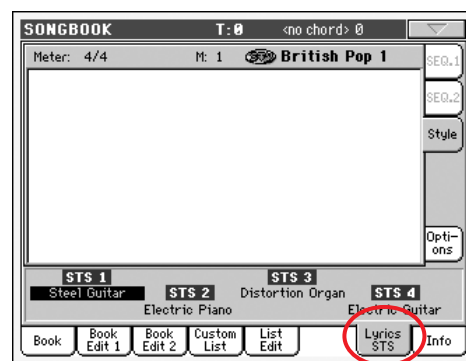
SONGBOOK T:0 <no chord> 0

Meter: 4/4 M: 1 British Pop 1

SEQ.1

SEQ.2

Style

Options

STS 1
Steel Guitar

STS 2
Electric Piano

STS 3
Distortion Organ

STS 4
Electric Guitar

Book

Book Edit 1

Book Edit 2

Custom List

List Edit

Lyrics STS

Info